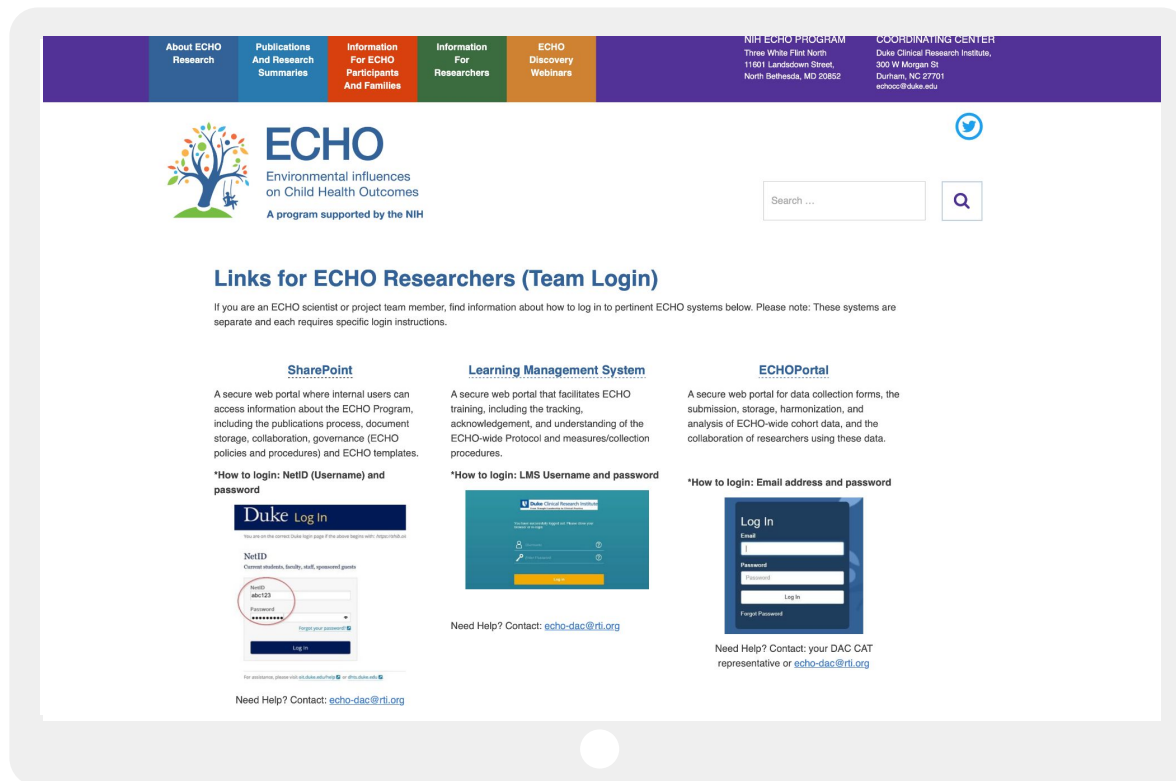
About ECHO Research

Publications And Research Summaries

Information For ECHO Participants And Families

Information For Researchers

ECHO Discovery Webinars

NIH ECHO PROGRAM
Three White Flint North
11601 Landsdown Street,
North Bethesda, MD 20852

COORDINATING CENTER
Duke Clinical Research Institute,
300 W Morgan St
Durham, NC 27701
echocc@duke.edu

ECHO
Environmental influences on Child Health Outcomes
A program supported by the NIH

Search ...

Links for ECHO Researchers (Team Login)

If you are an ECHO scientist or project team member, find information about how to log in to pertinent ECHO systems below. Please note: These systems are separate and each requires specific login instructions.

SharePoint

A secure web portal where internal users can access information about the ECHO Program, including the publications process, document storage, collaboration, governance (ECHO policies and procedures) and ECHO templates.

*How to login: NetID (Username) and password

Duke Log In

You are on the correct Duke login page if the above begins with: https://shib.oit

NetID
Current students, faculty, staff, sponsored guests

NetID
abc123
Password
••••••••••
Forgot your password?
Log In

For assistance, please visit oit.duke.edu/help or oit.duke.edu

Need Help? Contact: echo-dac@rti.org

Learning Management System

A secure web portal that facilitates ECHO training, including the tracking, acknowledgement, and understanding of the ECHO-wide Protocol and measures/collection procedures.

*How to login: LMS Username and password

Duke Clinical Research Institute

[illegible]
Username
Password
Log in

Need Help? Contact: echo-dac@rti.org

ECHOPortal

A secure web portal for data collection forms, the submission, storage, harmonization, and analysis of ECHO-wide cohort data, and the collaboration of researchers using these data.

*How to login: Email address and password

Log In
Email
Password
Password
Log In
Forgot Password

Need Help? Contact: your DAC CAT representative or echo-dac@rti.org